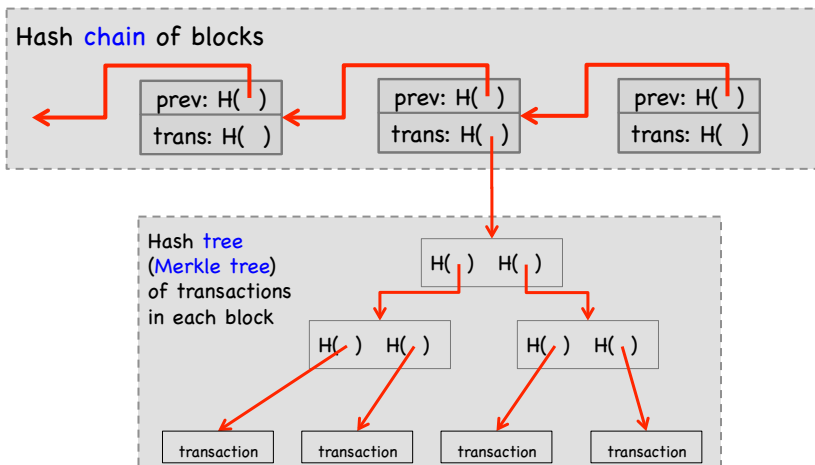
Hash chain of blocks

prev: H( )
trans: H( )

prev: H( )
trans: H( )

prev: H( )
trans: H( )

Hash tree (Merkle tree) of transactions in each block

H( ) H( )

H( ) H( )

H( ) H( )

transaction

transaction

transaction

transaction